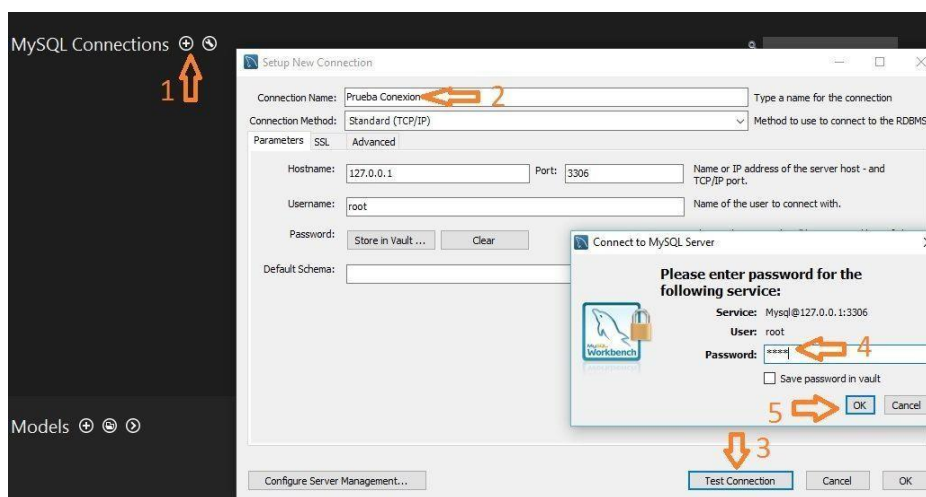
MySQL Connections ⊕ ⊗

1

Setup New Connection

Connection Name: Prueba Conexion 2

Type a name for the connection

Connection Method: Standard (TCP/IP)

Method to use to connect to the RDBMS

Parameters SSL Advanced

Hostname: 127.0.0.1

Port: 3306

Name or IP address of the server host - and TCP/IP port.

Username: root

Name of the user to connect with.

Password: Store in Vault ... Clear

Default Schema:

Connect to MySQL Server

Please enter password for the following service:

Service: Mysql@127.0.0.1:3306

User: root

Password: **** 4

Save password in vault

5 OK Cancel

MySQL Workbench

Models ⊕ ⊗ ⊙

3

Configure Server Management...

Test Connection

Cancel

OK